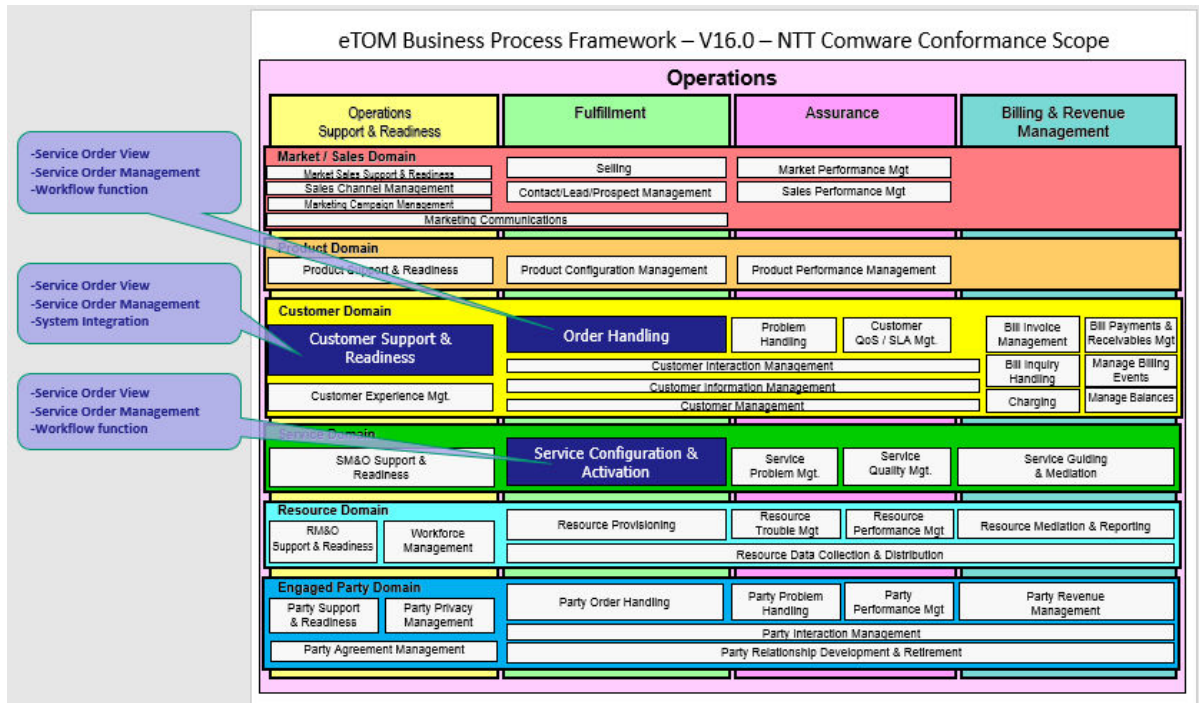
eTOM Business Process Framework – V16.0 – NTT Comware Conformance Scope

-Service Order View
-Service Order Management
-Workflow function

-Service Order View
-Service Order Management
-System Integration

-Service Order View
-Service Order Management
-Workflow function

Operations

Operations Support & Readiness

Fulfillment

Assurance

Billing & Revenue Management

Market / Sales Domain

Market Sales Support & Readiness

Sales Channel Management

Marketing Campaign Management

Selling

Contact/Lead/Prospect Management

Market Performance Mgt

Sales Performance Mgt

Marketing Communications

Product Domain

Product Support & Readiness

Product Configuration Management

Product Performance Management

Customer Domain

Customer Support & Readiness

Order Handling

Problem Handling

Customer QoS / SLA Mgt.

Bill Invoice Management

Bill Payments & Receivables Mgt

Customer Interaction Management

Customer Information Management

Customer Management

Customer Experience Mgt.

Bill Inquiry Handling

Manage Billing Events

Charging

Manage Balances

Service Domain

SM&O Support & Readiness

Service Configuration & Activation

Service Problem Mgt.

Service Quality Mgt.

Service Guiding & Mediation

Resource Domain

RM&O Support & Readiness

Workforce Management

Resource Provisioning

Resource Trouble Mgt

Resource Performance Mgt

Resource Mediation & Reporting

Resource Data Collection & Distribution

Engaged Party Domain

Party Support & Readiness

Party Privacy Management

Party Order Handling

Party Problem Handling

Party Performance Mgt

Party Revenue Management

Party Interaction Management

Party Agreement Management

Party Relationship Development & Retirement